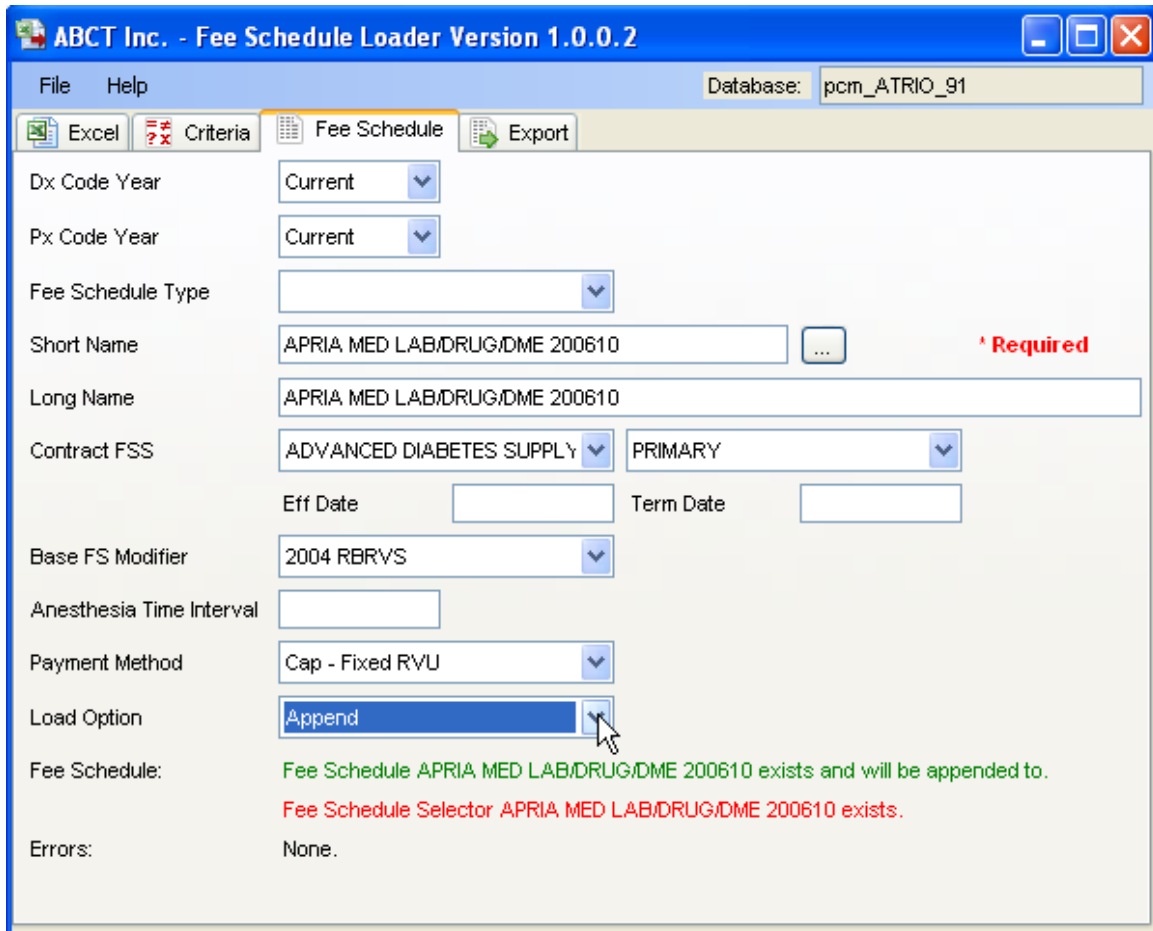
ABCT Inc. - Fee Schedule Loader Version 1.0.0.2

File Help

Database: pcm_ATRIO_91

Excel Criteria Fee Schedule Export

Dx Code Year Current

Px Code Year Current

Fee Schedule Type

Short Name APRIA MED LAB/DRUG/DME 200610 ... * Required

Long Name APRIA MED LAB/DRUG/DME 200610

Contract FSS ADVANCED DIABETES SUPPLY PRIMARY

Eff Date Term Date

Base FS Modifier 2004 RBRVS

Anesthesia Time Interval

Payment Method Cap - Fixed RVU

Load Option Append

Fee Schedule: Fee Schedule APRIA MED LAB/DRUG/DME 200610 exists and will be appended to.

Fee Schedule Selector APRIA MED LAB/DRUG/DME 200610 exists.

Errors: None.